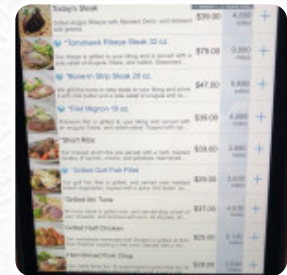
Today's Steak $39.00 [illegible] +

Grilled Angus Ribeye with Roasted Demi, and Smashed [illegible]

*Tomahawk Ribeye Steak 32 oz. $79.00 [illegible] +

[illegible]

*Bone-In Strip Steak 20 oz. $47.00 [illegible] +

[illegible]

*Filet Mignon 10 oz. $39.00 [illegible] +

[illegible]

*Short Ribs $39.00 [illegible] +

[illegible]

*Grilled Gulf Fish Filet $29.00 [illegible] +

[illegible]

*Grilled Bin Tuna $37.00 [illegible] +

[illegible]

Grilled Half Chicken $26.00 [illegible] +

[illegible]

Herb-Brined Pork Chop $29.00 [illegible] +

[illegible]